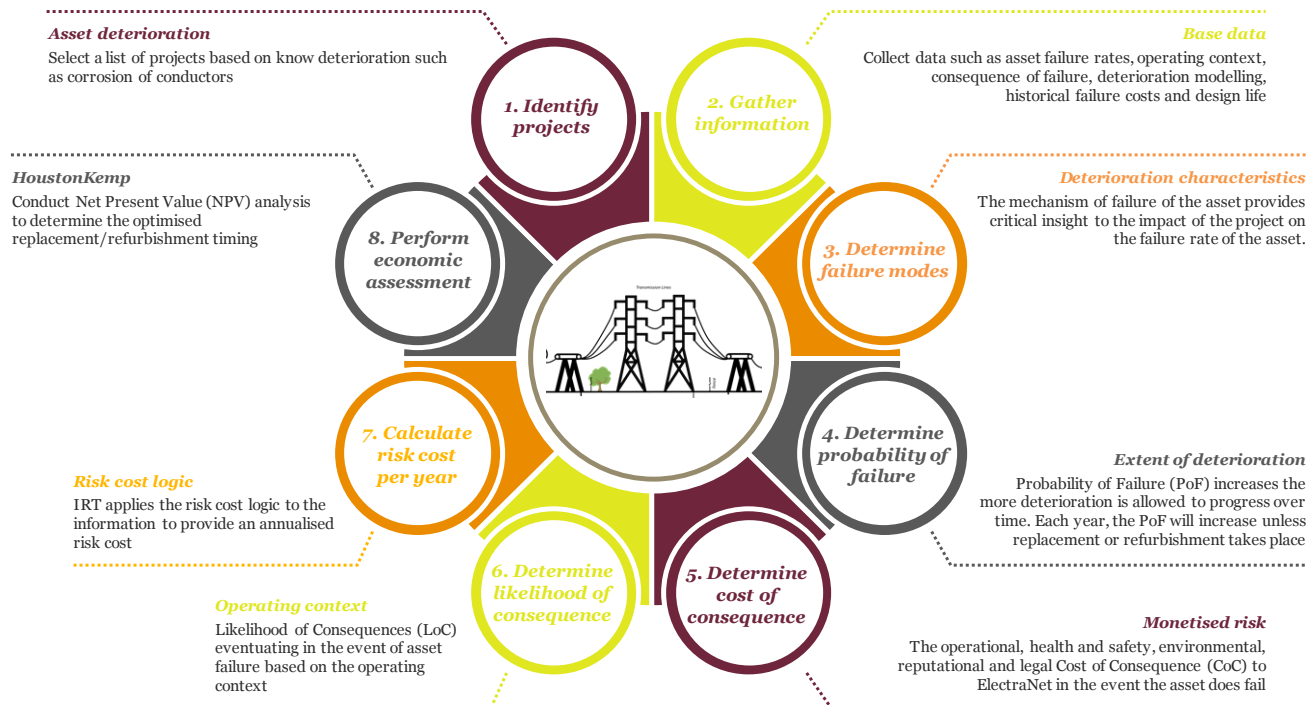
Asset deterioration
Select a list of projects based on know deterioration such as corrosion of conductors

Base data
Collect data such as asset failure rates, operating context, consequence of failure, deterioration modelling, historical failure costs and design life

1. Identify projects

2. Gather information

HoustonKemp
Conduct Net Present Value (NPV) analysis to determine the optimised replacement/refurbishment timing

Deterioration characteristics
The mechanism of failure of the asset provides critical insight to the impact of the project on the failure rate of the asset.

8. Perform economic assessment

3. Determine failure modes

Transmission Lines

7. Calculate risk cost per year

4. Determine probability of failure

Risk cost logic
IRT applies the risk cost logic to the information to provide an annualised risk cost

Extent of deterioration
Probability of Failure (PoF) increases the more deterioration is allowed to progress over time. Each year, the PoF will increase unless replacement or refurbishment takes place

6. Determine likelihood of consequence

5. Determine cost of consequence

Operating context
Likelihood of Consequences (LoC) eventuating in the event of asset failure based on the operating context

Monetised risk
The operational, health and safety, environmental, reputational and legal Cost of Consequence (CoC) to ElectraNet in the event the asset does fail